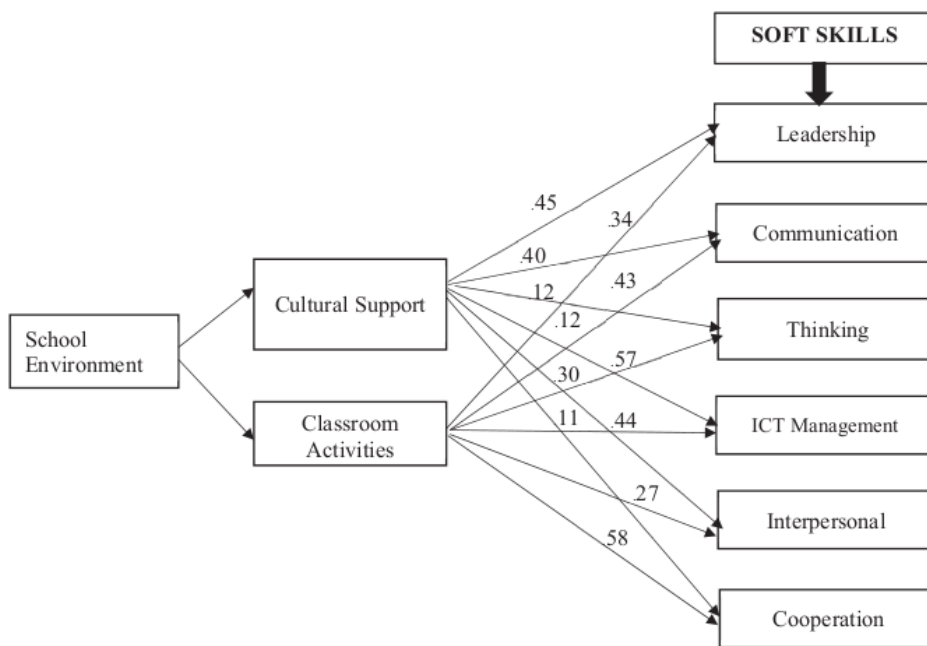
SOFT SKILLS

Leadership

Communication

Thinking

ICT Management

Interpersonal

Cooperation

School Environment

Cultural Support

Classroom Activities

.45

.34

.40

.43

12

.12

.57

.30

11

.44

.27

.58